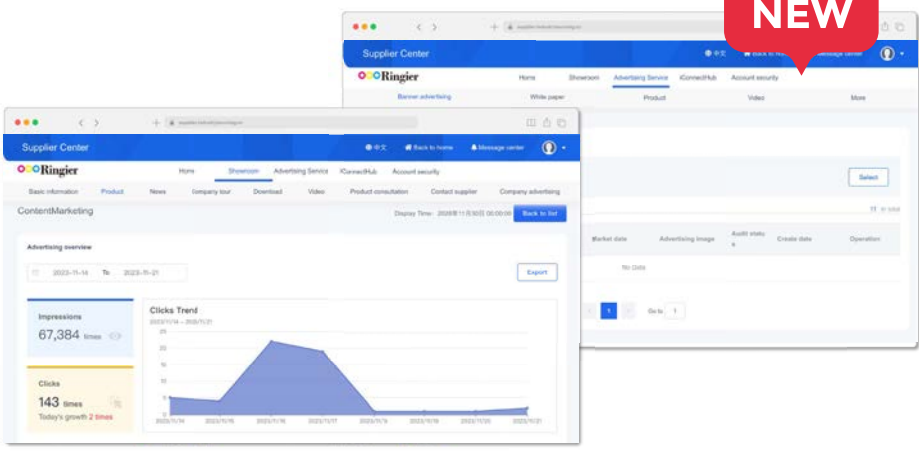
NEW

Supplier Center

中文 Back to home Message center

Ringier

Home Showroom Advertising Service iConnectHub Account security

Banner advertising White paper Product Video More

Select

Market date Advertising image Audit status Create date Operation

No data

1 Go to 1

Supplier Center

中文 Back to home Message center

Ringier

Home Showroom Advertising Service iConnectHub Account security

Basic information Product News Company tour Download Video Product consultation Contact supplier Company advertising

ContentMarketing

Display Time: 2023年11月30日 00:00:00 Back to list

Advertising overview

2023-11-14 To 2023-11-21

Export

Impressions

67,384 times

Clicks

143 times

Today's growth 2 times

Clicks Trend

2023/11/14 ~ 2023/11/21

25
20
15
10
5
0

2023/11/14 2023/11/15 2023/11/16 2023/11/17 2023/11/18 2023/11/19 2023/11/20 2023/11/21